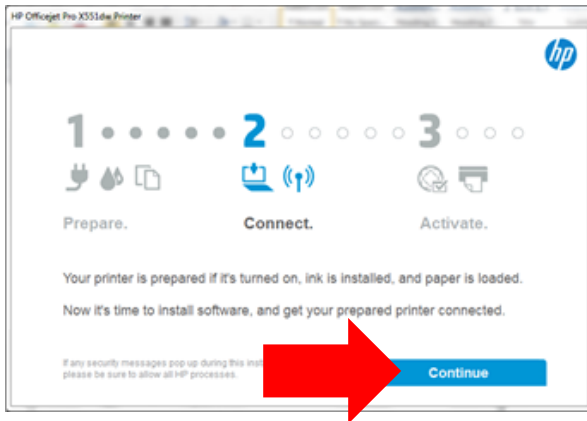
HP Officejet Pro X551dw Printer

hp

1 2 3

Prepare.

Connect.

Activate.

Your printer is prepared if it's turned on, ink is installed, and paper is loaded.

Now it's time to install software, and get your prepared printer connected.

If any security messages pop up during this inst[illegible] please be sure to allow all HP processes.

Continue